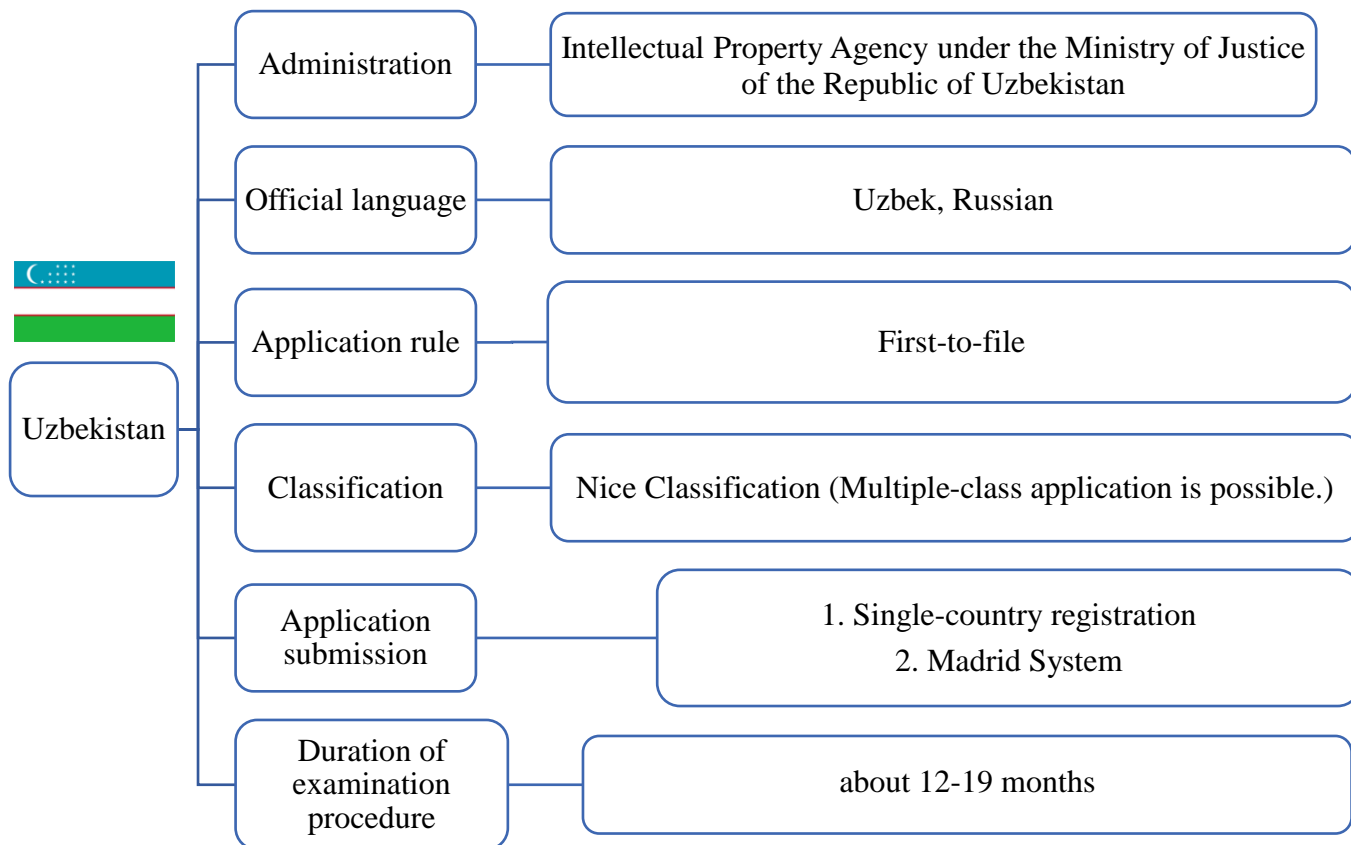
Uzbekistan

Administration

Intellectual Property Agency under the Ministry of Justice of the Republic of Uzbekistan

Official language

Uzbek, Russian

Application rule

First-to-file

Classification

Nice Classification (Multiple-class application is possible.)

Application submission

1. Single-country registration
2. Madrid System

Duration of examination procedure

about 12-19 months